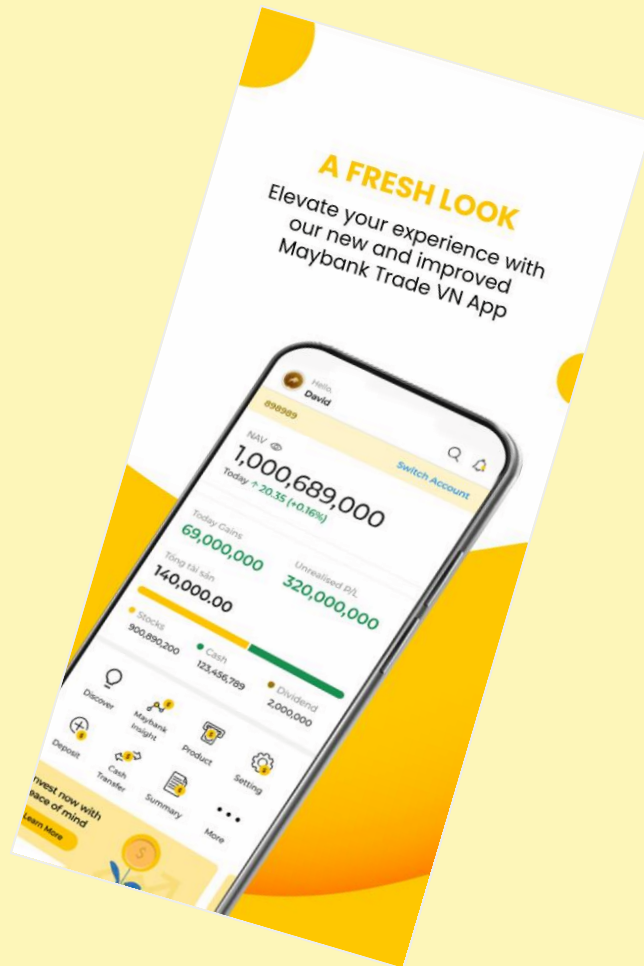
A FRESH LOOK

Elevate your experience with our new and improved Maybank Trade VN App

Hello,
David

898989

NAV

Switch Account

1,000,689,000

Today ↑ 20.35 (+0.16%)

Today Gains
69,000,000

Tổng tài sản
140,000,00

Unrealised P/L
320,000,000

Stocks
900,890,200

Cash
123,456,789

Dividend
2,000,000

Discover

Maybank Insight

Product

Setting

Deposit

Cash Transfer

Summary

More

nvest now with eace of mind

Learn More